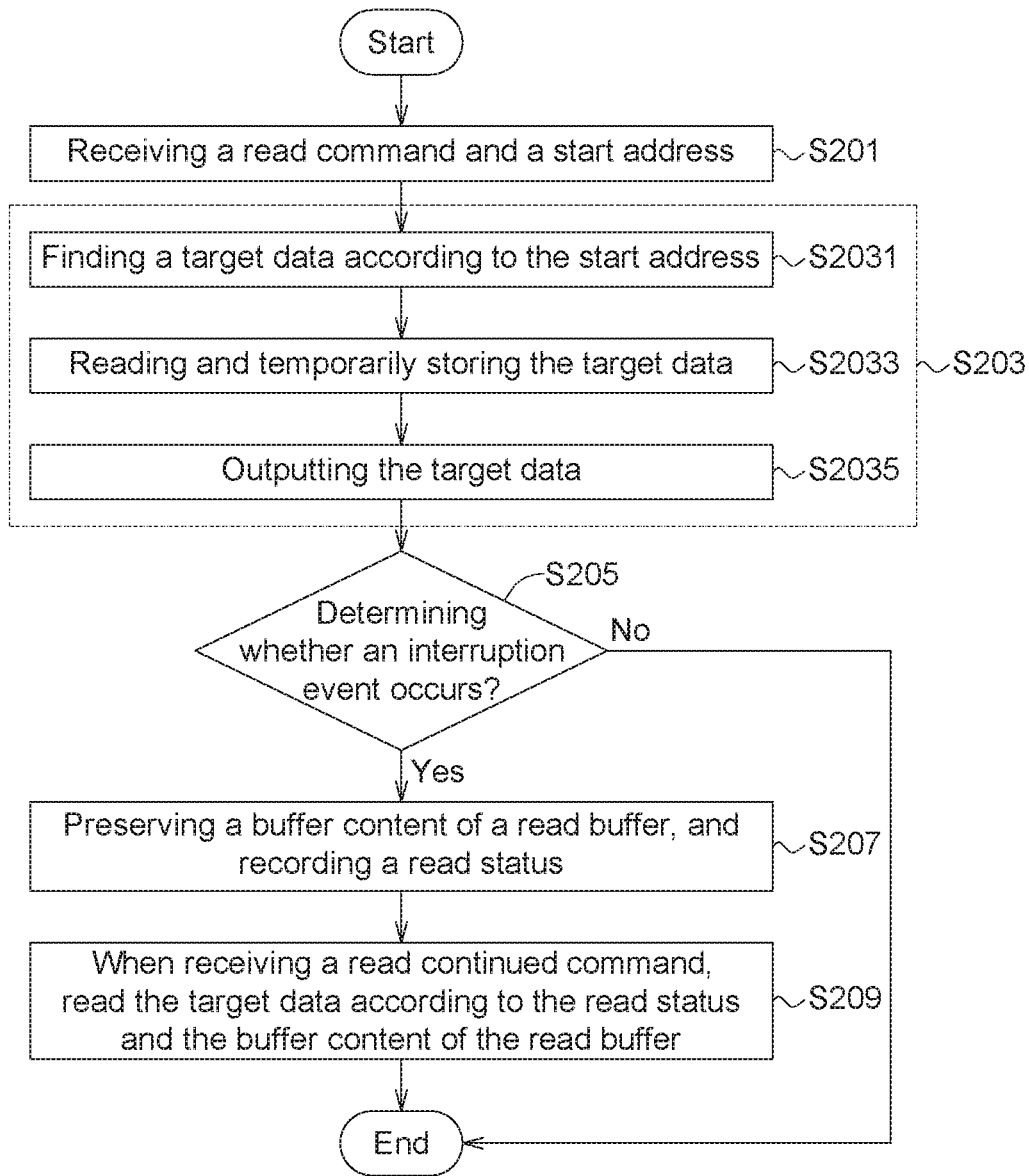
Start

Receiving a read command and a start address S201

Finding a target data according to the start address S2031

Reading and temporarily storing the target data S2033 S203

Outputting the target data S2035

S205

Determining whether an interruption event occurs?

No

Yes

Preserving a buffer content of a read buffer, and recording a read status S207

When receiving a read continued command, read the target data according to the read status and the buffer content of the read buffer S209

End